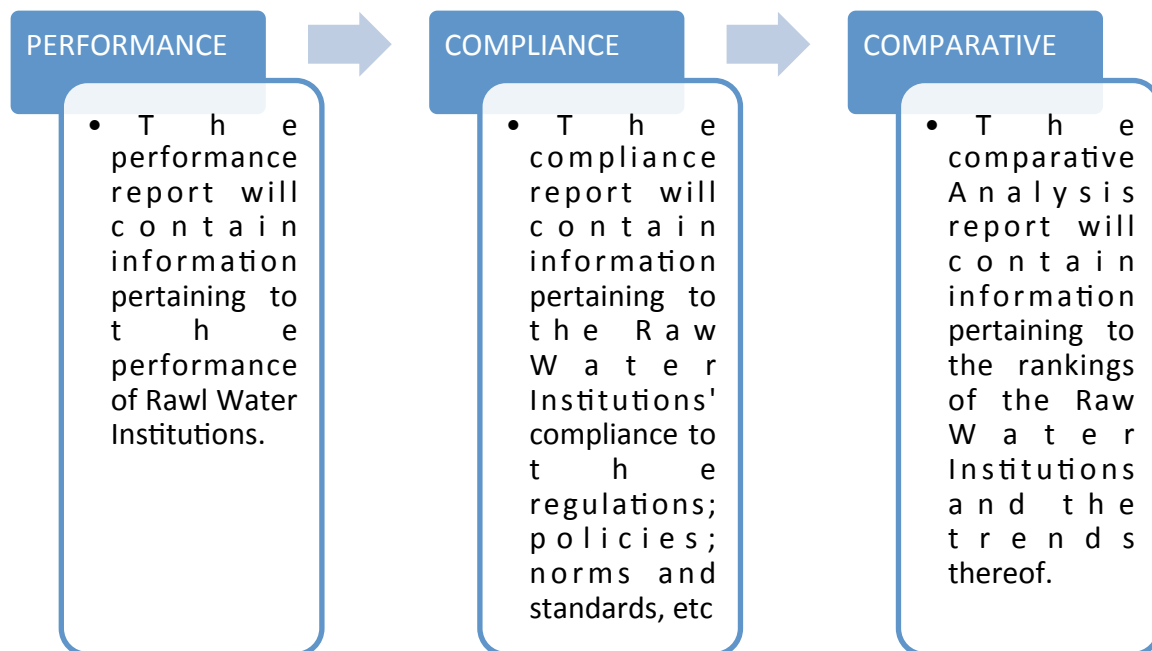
PERFORMANCE

• The performance report will contain information pertaining to the performance of Rawl Water Institutions.

COMPLIANCE

• The compliance report will contain information pertaining to the Raw Water Institutions' compliance to the regulations; policies; norms and standards, etc

COMPARATIVE

• The comparative Analysis report will contain information pertaining to the rankings of the Raw Water Institutions and the trends thereof.